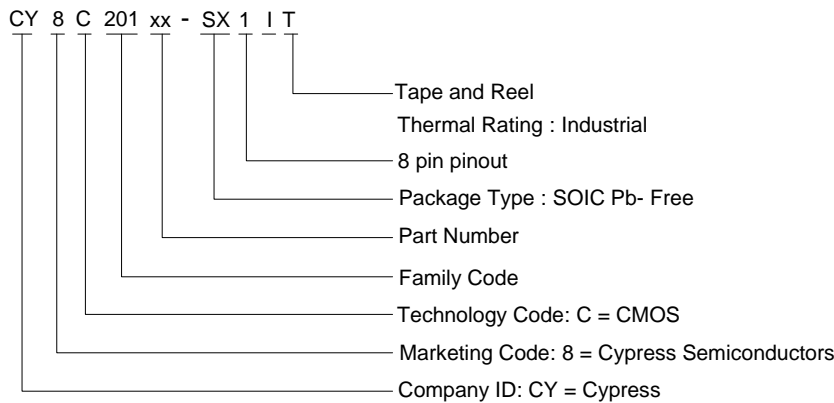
CY 8 C 201 xx - SX 1 I T

Tape and Reel

Thermal Rating : Industrial

8 pin pinout

Package Type : SOIC Pb- Free

Part Number

Family Code

Technology Code: C = CMOS

Marketing Code: 8 = Cypress Semiconductors

Company ID: CY = Cypress